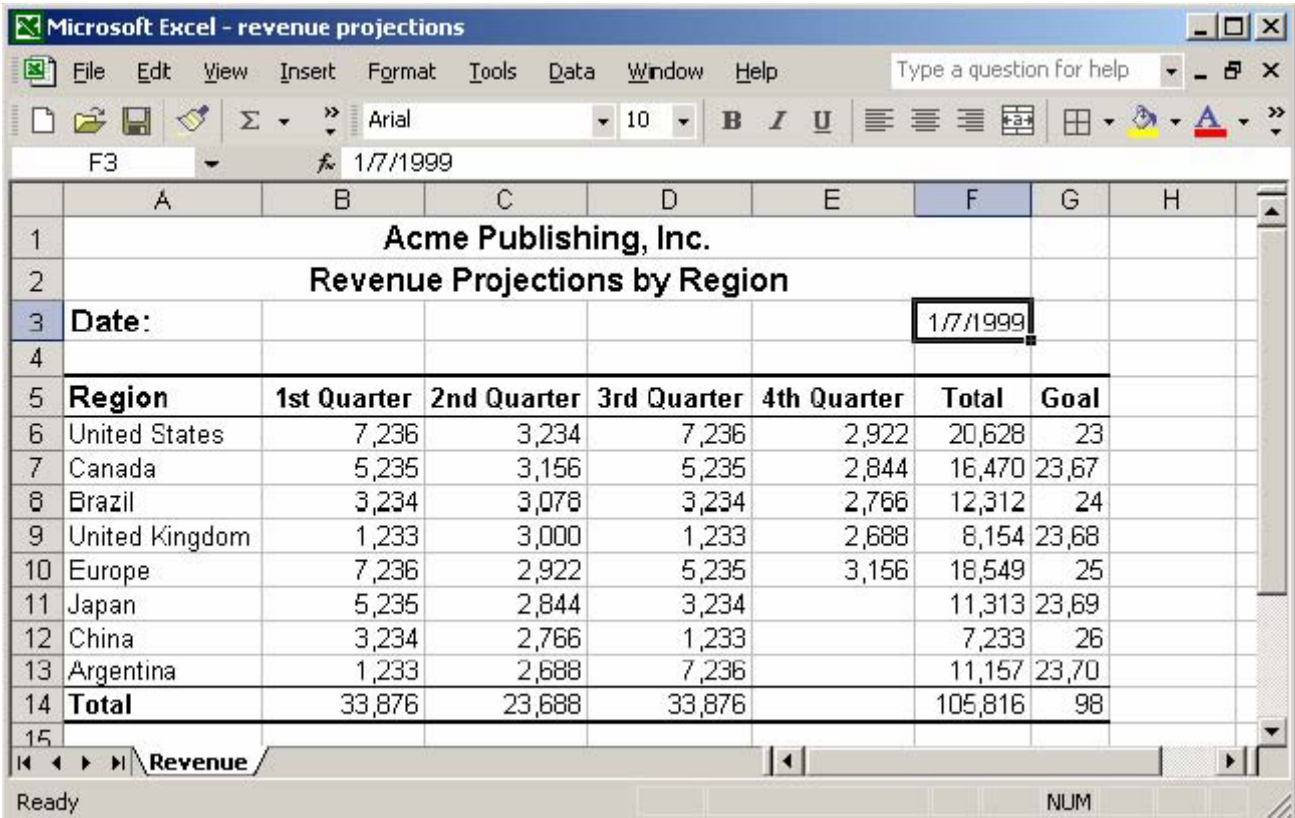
Microsoft Excel - revenue projections

File Edit View Insert Format Tools Data Window Help

Type a question for help

Arial 10 B I U

F3 $f_x$ 1/7/1999

| | A | B | C | D | E | F | G | H |
|---|---|---|---|---|---|---|---|---|
| 1 | Acme Publishing, Inc. | | | | | | | |
| 2 | Revenue Projections by Region | | | | | | | |
| 3 | Date: | | | | | 1/7/1999 | | |
| 4 | | | | | | | | |
| 5 | Region | 1st Quarter | 2nd Quarter | 3rd Quarter | 4th Quarter | Total | Goal | |
| 6 | United States | 7,236 | 3,234 | 7,236 | 2,922 | 20,628 | 23 | |
| 7 | Canada | 5,235 | 3,156 | 5,235 | 2,844 | 16,470 | 23,67 | |
| 8 | Brazil | 3,234 | 3,078 | 3,234 | 2,766 | 12,312 | 24 | |
| 9 | United Kingdom | 1,233 | 3,000 | 1,233 | 2,688 | 8,154 | 23,68 | |
| 10 | Europe | 7,236 | 2,922 | 5,235 | 3,156 | 18,549 | 25 | |
| 11 | Japan | 5,235 | 2,844 | 3,234 | | 11,313 | 23,69 | |
| 12 | China | 3,234 | 2,766 | 1,233 | | 7,233 | 26 | |
| 13 | Argentina | 1,233 | 2,688 | 7,236 | | 11,157 | 23,70 | |
| 14 | Total | 33,876 | 23,688 | 33,876 | | 105,816 | 98 | |
| 15 | | | | | | | | |

Revenue

Ready NUM